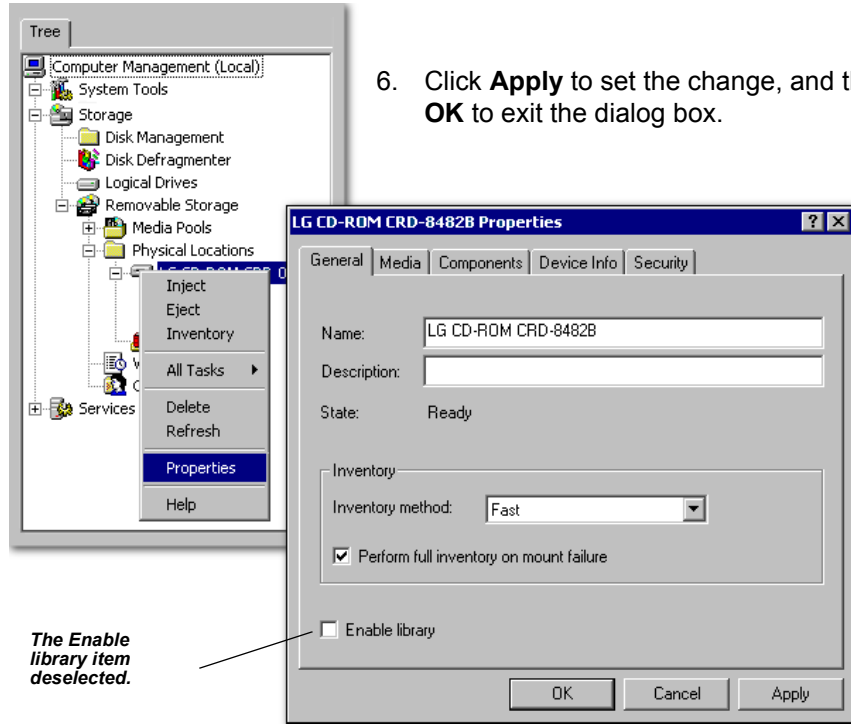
Tree

Computer Management (Local)
System Tools
Storage
Disk Management
Disk Defragmenter
Logical Drives
Removable Storage
Media Pools
Physical Locations
LG CD-ROM CRD-0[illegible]
Services

Inject
Eject
Inventory
All Tasks
Delete
Refresh
Properties
Help

6. Click **Apply** to set the change, and t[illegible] **OK** to exit the dialog box.

LG CD-ROM CRD-8482B Properties

General | Media | Components | Device Info | Security

Name: LG CD-ROM CRD-8482B
Description:
State: Ready

Inventory
Inventory method: Fast
Perform full inventory on mount failure

Enable library

OK | Cancel | Apply

*The Enable library item deselected.*